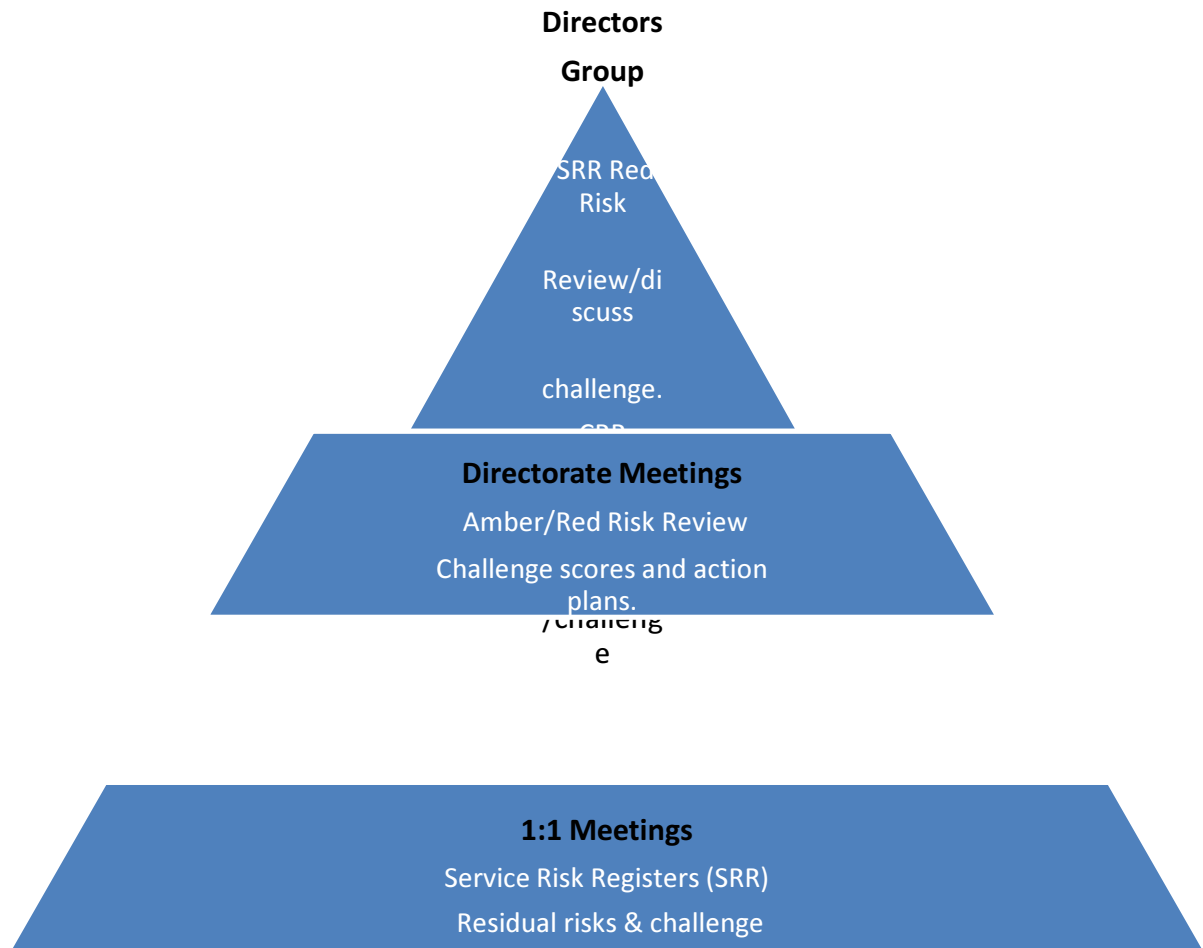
Directors

Group

SRR Red Risk

Review/discuss

challenge.

Directorate Meetings

Amber/Red Risk Review

Challenge scores and action plans.

/challenge

1:1 Meetings

Service Risk Registers (SRR)

Residual risks & challenge